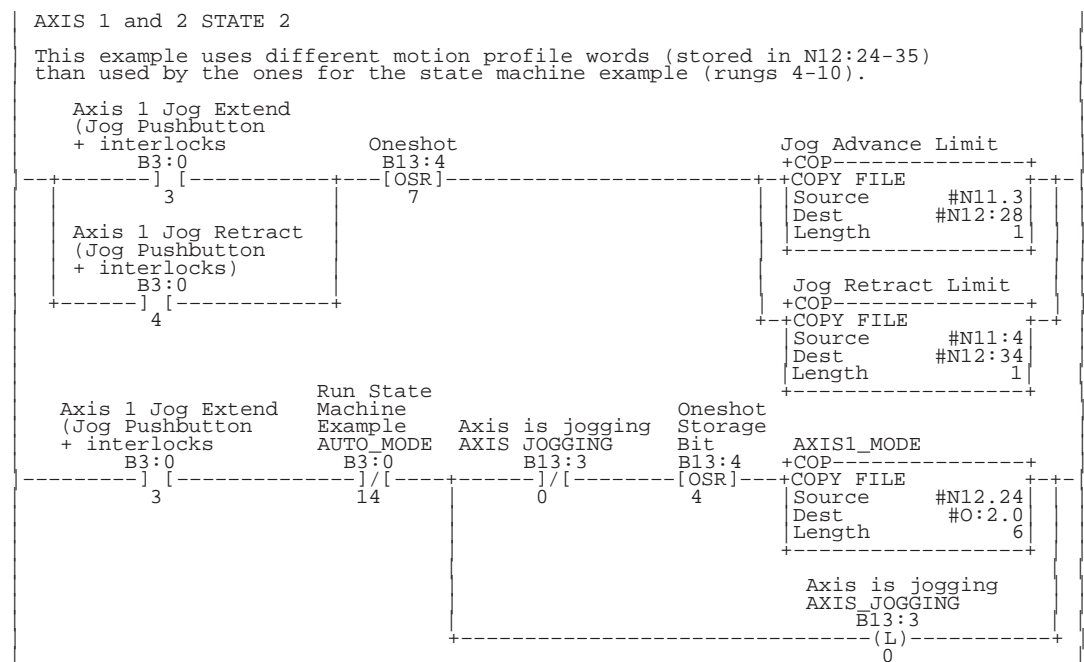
AXIS 1 and 2 STATE 2

This example uses different motion profile words (stored in N12:24-35) than used by the ones for the state machine example (rungs 4-10).

Axis 1 Jog Extend (Jog Pushbutton + interlocks
B3:0
] [
3

Oneshot
B13:4
[OSR]
7

Jog Advance Limit
COP
COPY FILE
Source #N11.3
Dest #N12:28
Length 1

Axis 1 Jog Retract (Jog Pushbutton + interlocks)
B3:0
] [
4

Jog Retract Limit
COP
COPY FILE
Source #N11:4
Dest #N12:34
Length 1

Axis 1 Jog Extend (Jog Pushbutton + interlocks
B3:0
] [
3

Run State Machine Example
AUTO_MODE
B3:0
]/[
14

Axis is jogging
AXIS JOGGING
B13:3
]/[
0

Oneshot Storage Bit
B13:4
[OSR]
4

AXIS1_MODE
COP
COPY FILE
Source #N12.24
Dest #O:2.0
Length 6

Axis is jogging
AXIS_JOGGING
B13:3
(L)
0